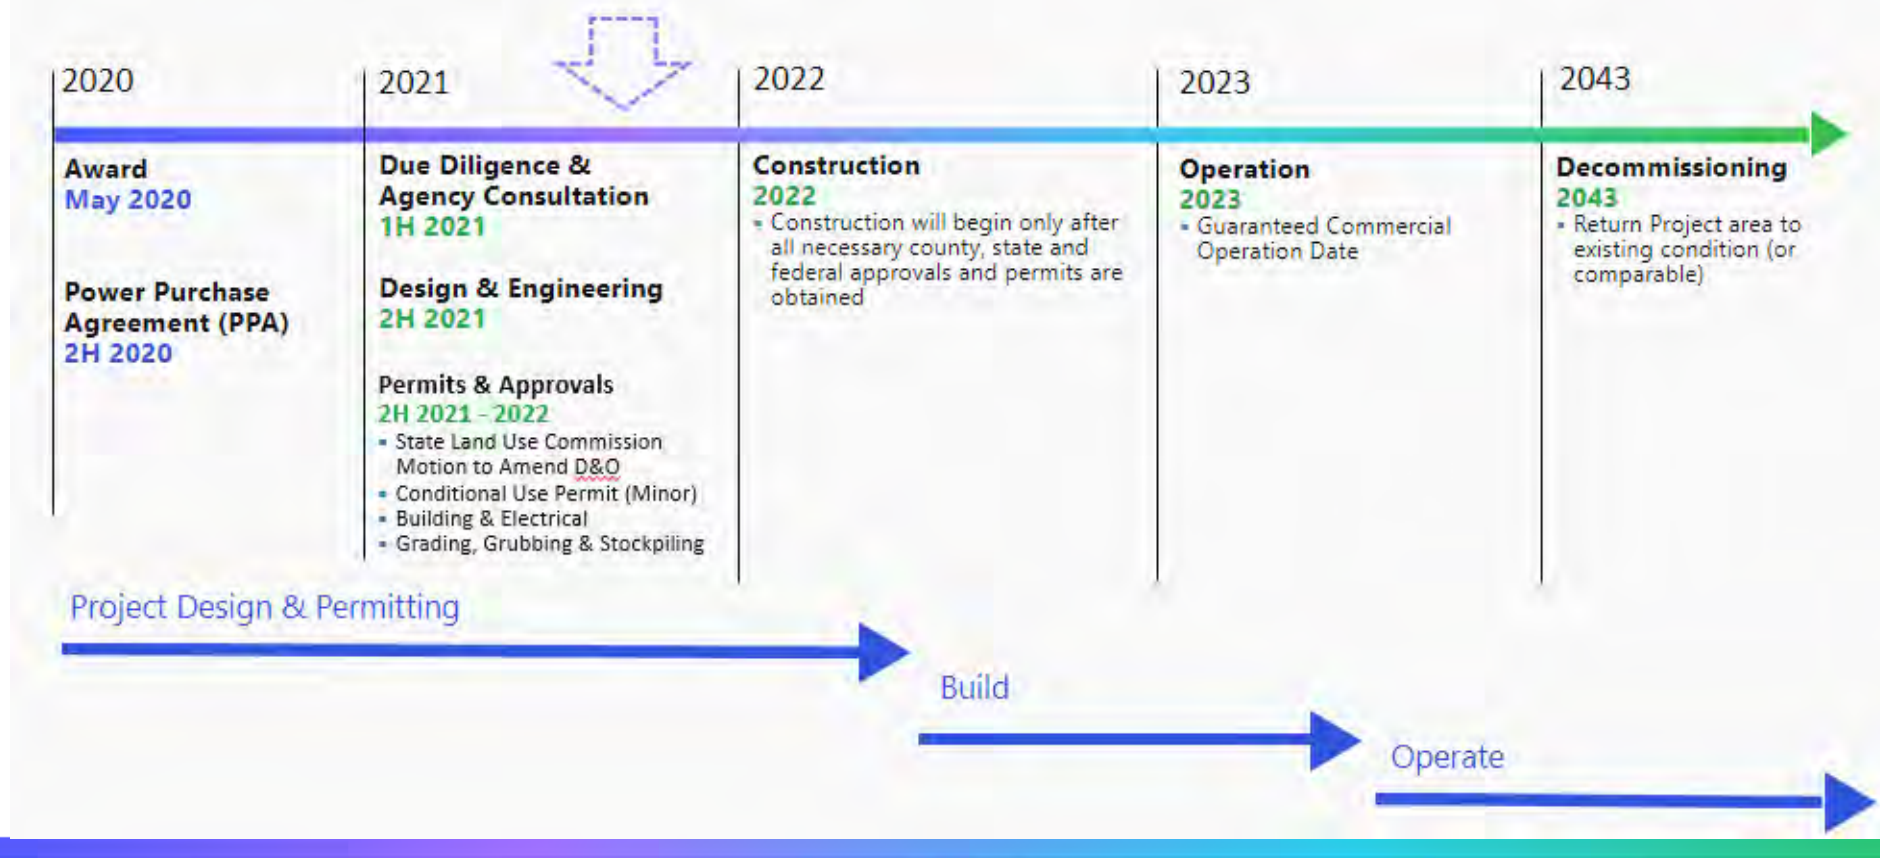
2020

Award
May 2020

Power Purchase Agreement (PPA)
2H 2020

2021

Due Diligence & Agency Consultation
1H 2021

Design & Engineering
2H 2021

Permits & Approvals
2H 2021 - 2022
▪ State Land Use Commission Motion to Amend D&O
▪ Conditional Use Permit (Minor)
▪ Building & Electrical
▪ Grading, Grubbing & Stockpiling

2022

Construction
2022
▪ Construction will begin only after all necessary county, state and federal approvals and permits are obtained

2023

Operation
2023
▪ Guaranteed Commercial Operation Date

2043

Decommissioning
2043
▪ Return Project area to existing condition (or comparable)

Project Design & Permitting

Build

Operate